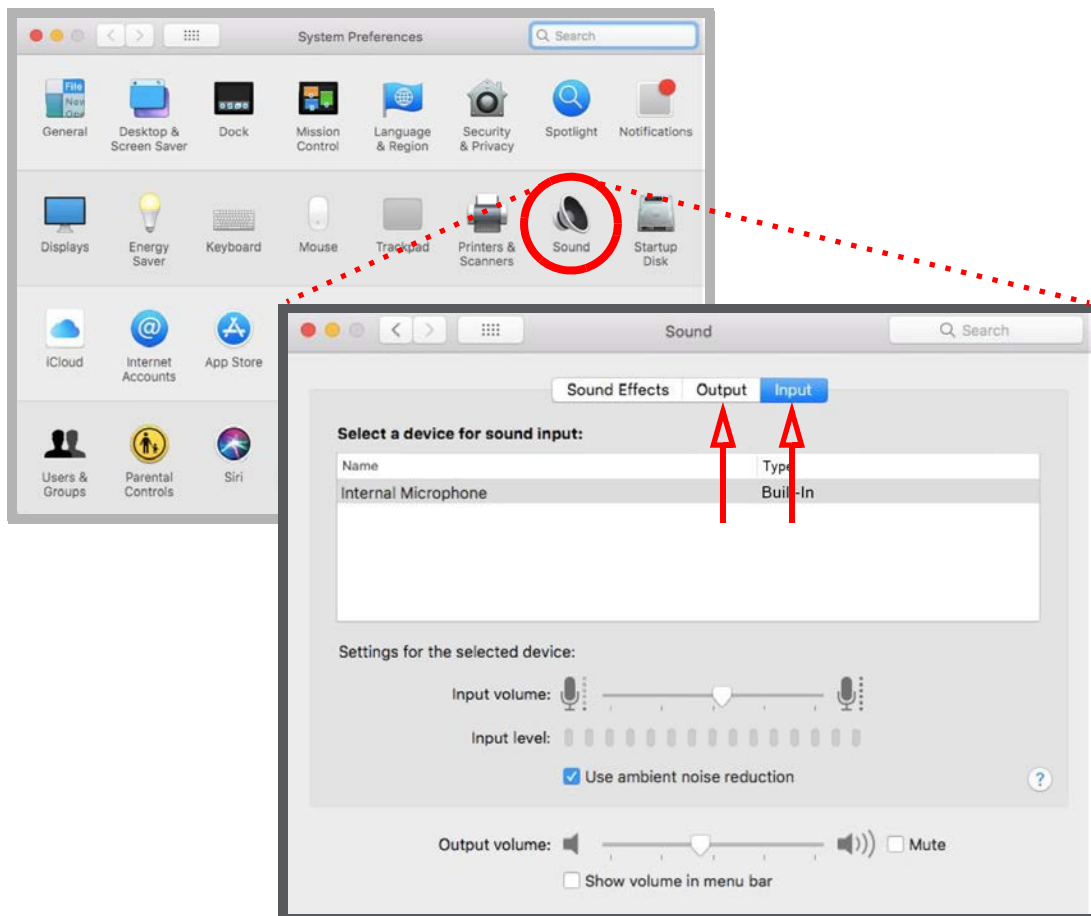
System Preferences

Search

General

Desktop & Screen Saver

Dock

Mission Control

Language & Region

Security & Privacy

Spotlight

Notifications

Displays

Energy Saver

Keyboard

Mouse

Trackpad

Printers & Scanners

Sound

Startup Disk

iCloud

Internet Accounts

App Store

Users & Groups

Parental Controls

Siri

Sound

Search

Sound Effects | Output | Input

Select a device for sound input:

| Name | Type |
|---|---|
| Internal Microphone | Built-In |

Settings for the selected device:

Input volume:

Input level:

Use ambient noise reduction

?

Output volume:

Mute

Show volume in menu bar